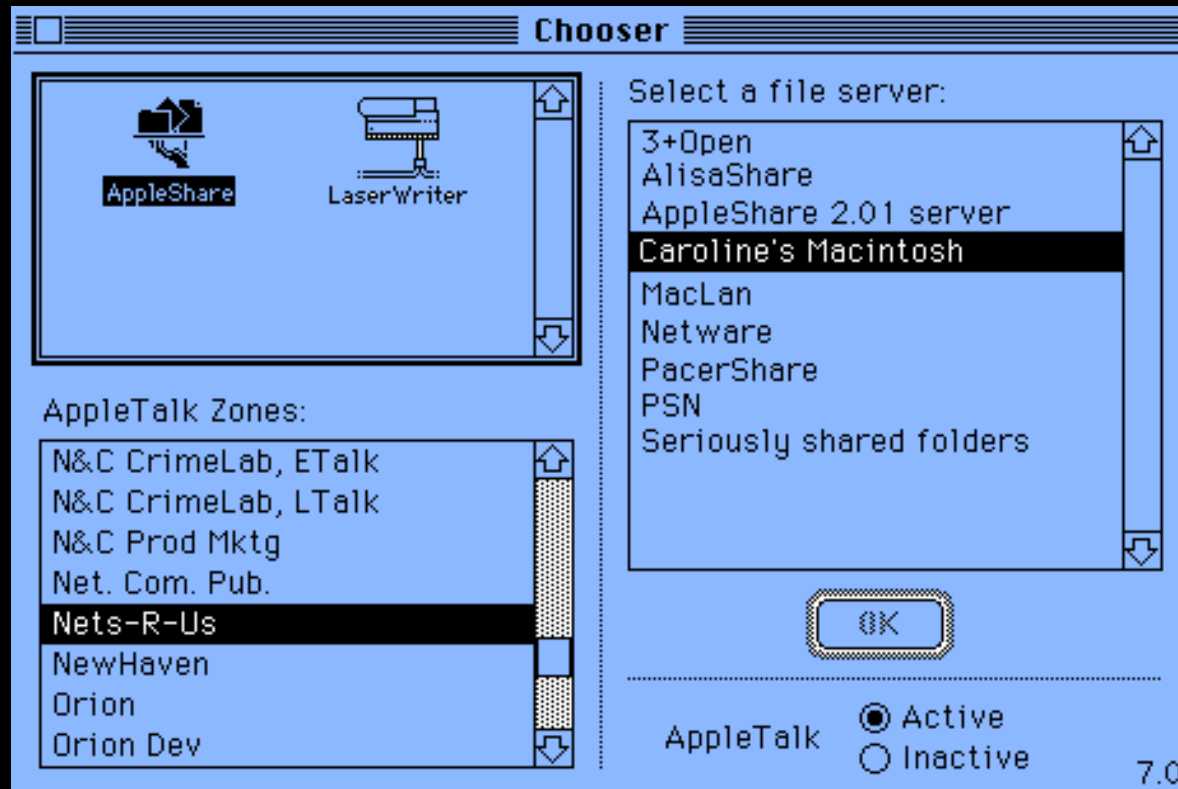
Chooser

AppleShare
LaserWriter

AppleTalk Zones:
N&C CrimeLab, ETalk
N&C CrimeLab, LTalk
N&C Prod Mktg
Net. Com. Pub.
Nets-R-Us
NewHaven
Orion
Orion Dev

Select a file server:
3+Open
AlisaShare
AppleShare 2.01 server
Caroline's Macintosh
MacLan
Netware
PacerShare
PSN
Seriously shared folders

OK

AppleTalk
Active
Inactive

7.0